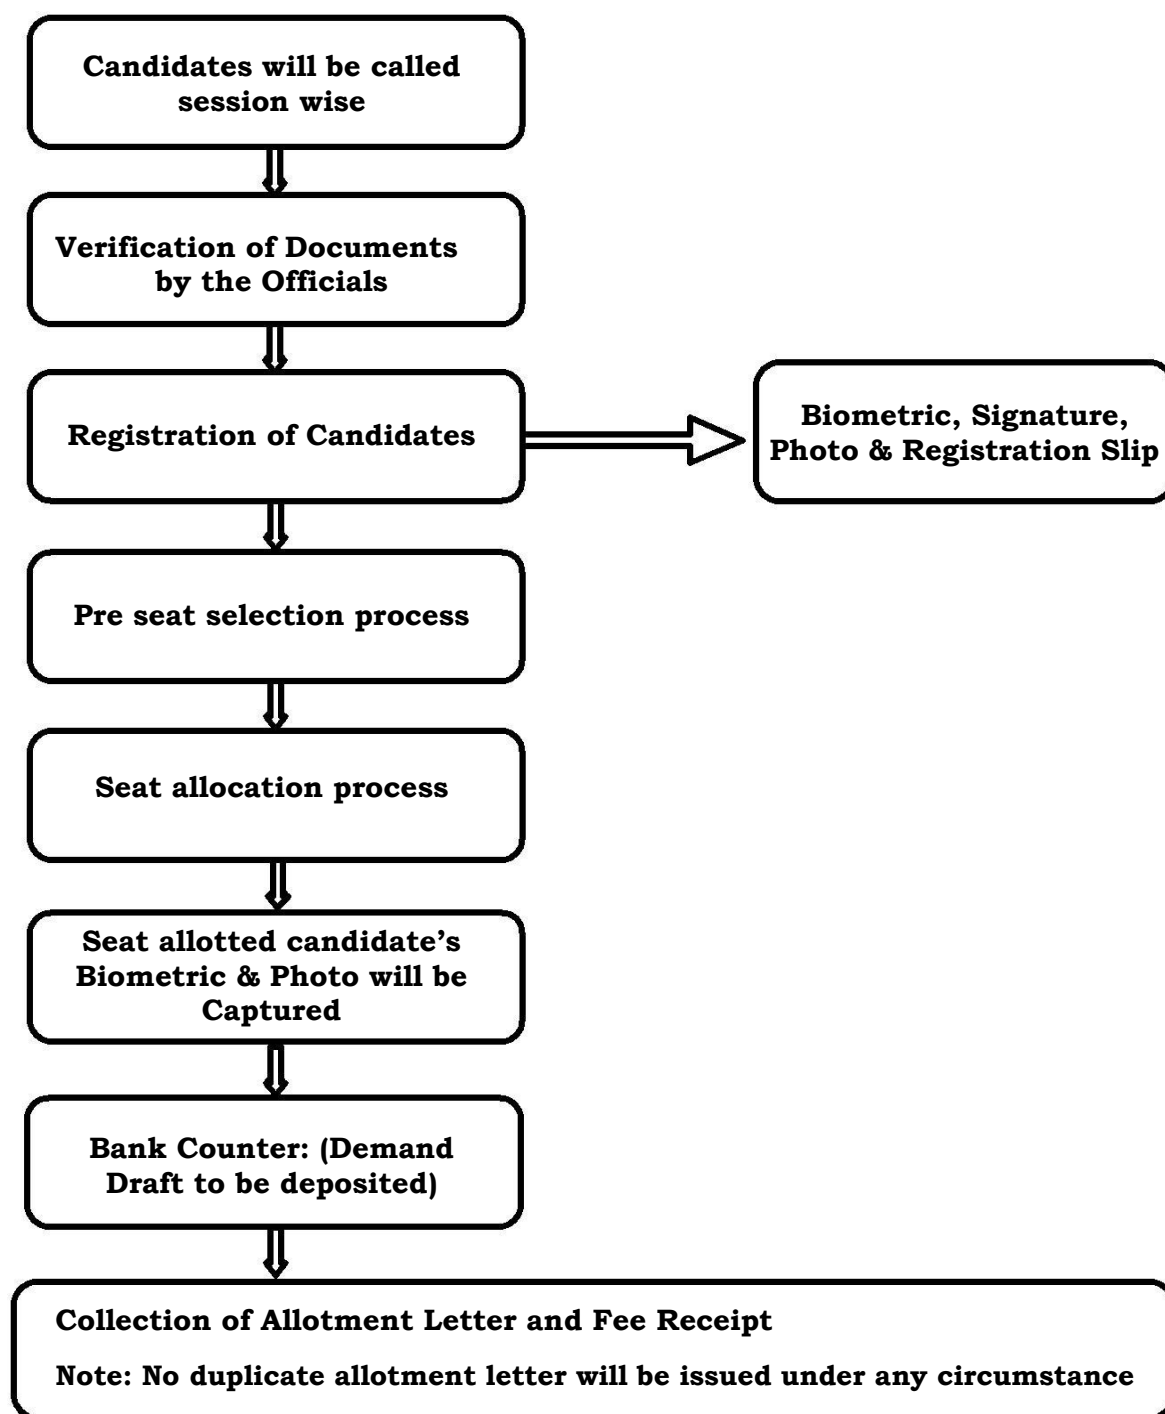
Candidates will be called session wise

Verification of Documents by the Officials

Registration of Candidates

Biometric, Signature, Photo & Registration Slip

Pre seat selection process

Seat allocation process

Seat allotted candidate’s Biometric & Photo will be Captured

Bank Counter: (Demand Draft to be deposited)

Collection of Allotment Letter and Fee Receipt

Note: No duplicate allotment letter will be issued under any circumstance